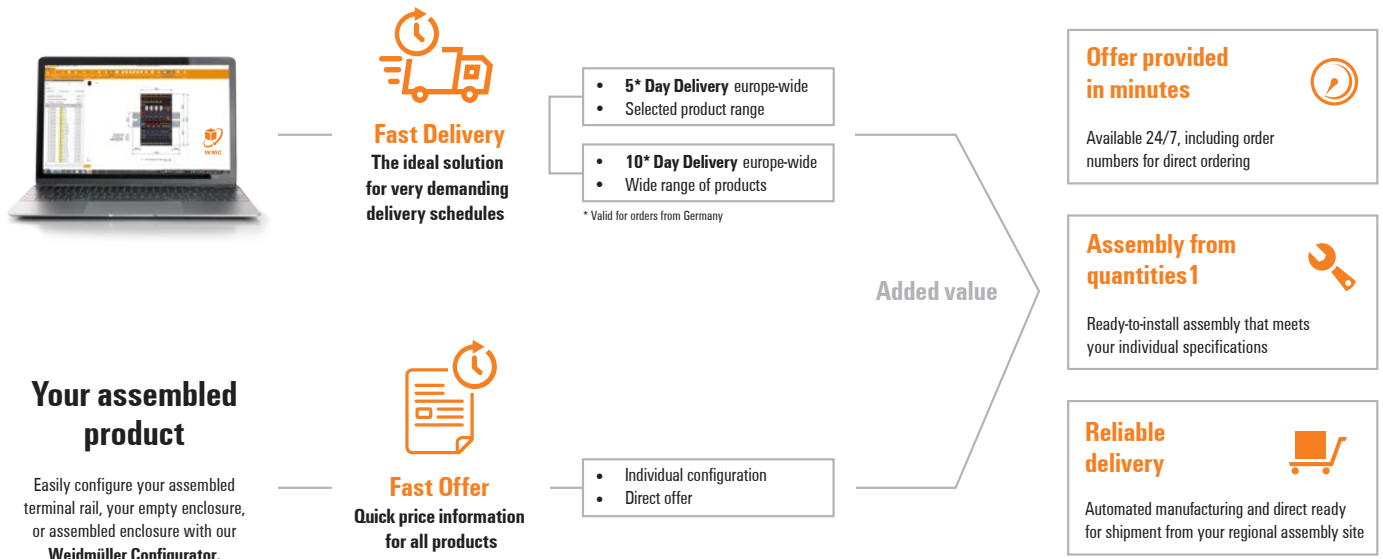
WMC

Fast Delivery
The ideal solution for very demanding delivery schedules

- 5* Day Delivery europe-wide
- Selected product range

- 10* Day Delivery europe-wide
- Wide range of products

* Valid for orders from Germany

Added value

Offer provided in minutes

Available 24/7, including order numbers for direct ordering

Assembly from quantities1

Ready-to-install assembly that meets your individual specifications

Your assembled product

Easily configure your assembled terminal rail, your empty enclosure, or assembled enclosure with our Weidmüller Configurator.

Fast Offer
Quick price information for all products

- Individual configuration
- Direct offer

Reliable delivery

Automated manufacturing and direct ready for shipment from your regional assembly site